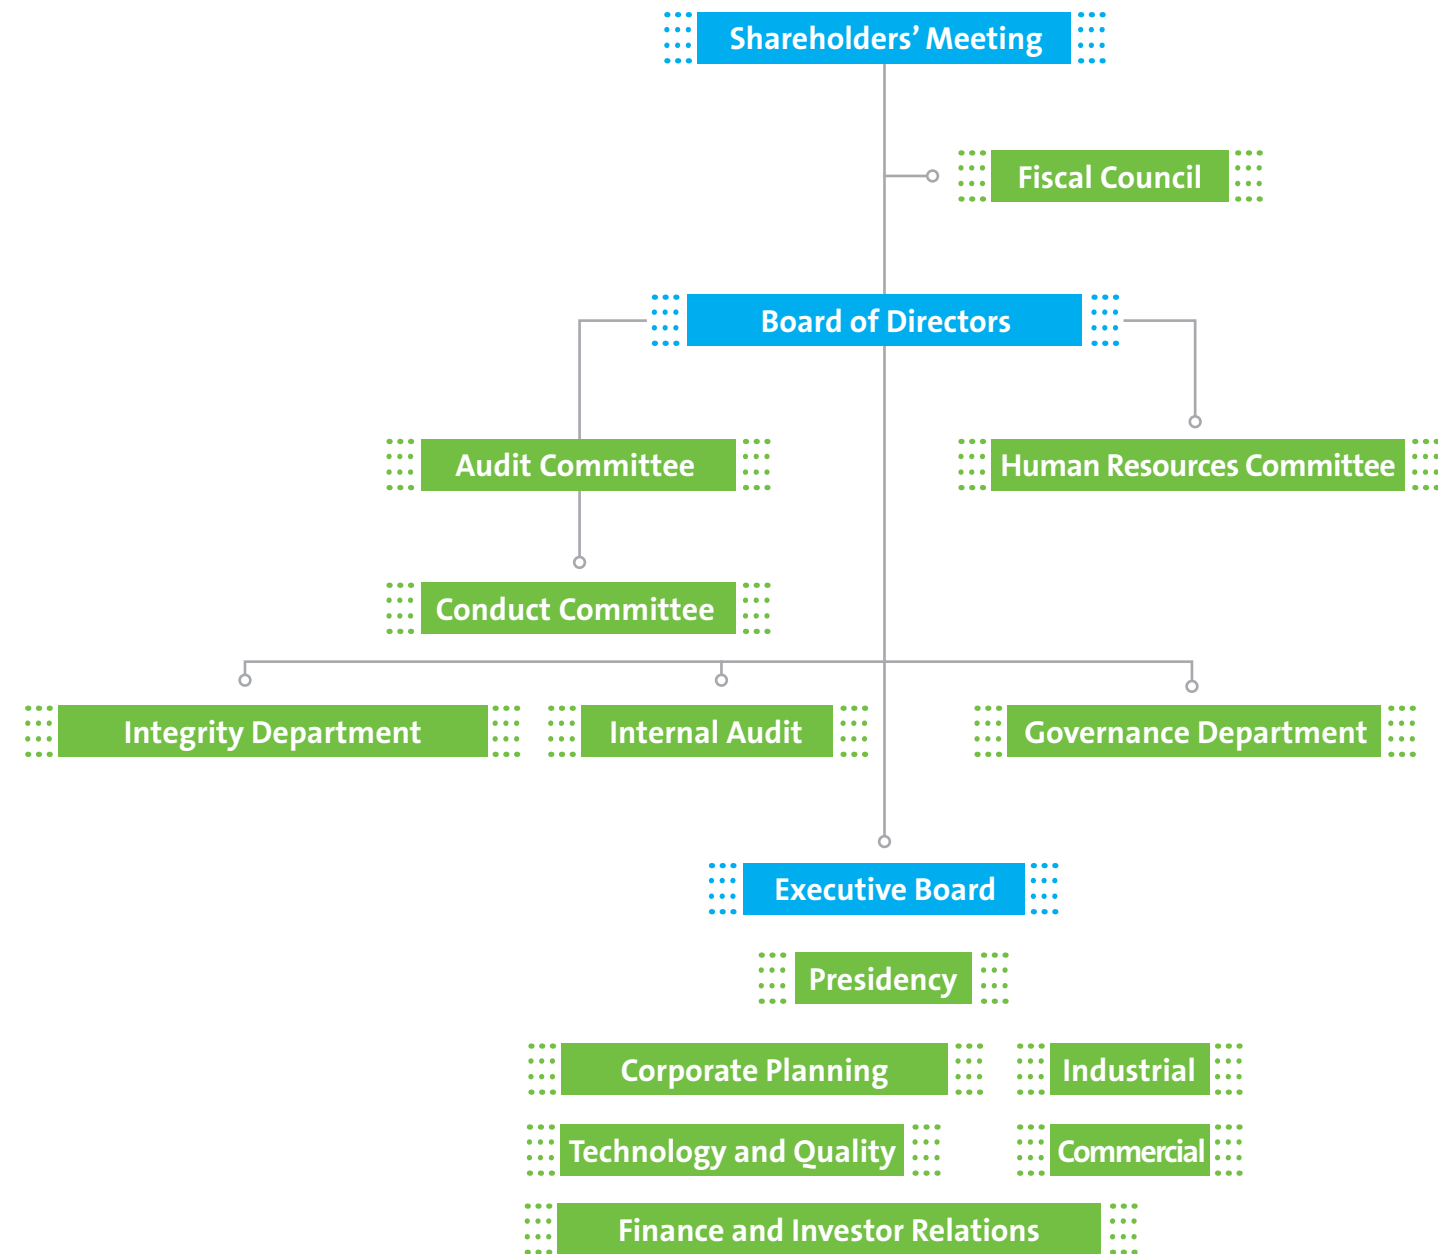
Shareholders' Meeting

Fiscal Council

Board of Directors

Audit Committee

Human Resources Committee

Conduct Committee

Integrity Department

Internal Audit

Governance Department

Executive Board

Presidency

Corporate Planning

Industrial

Technology and Quality

Commercial

Finance and Investor Relations